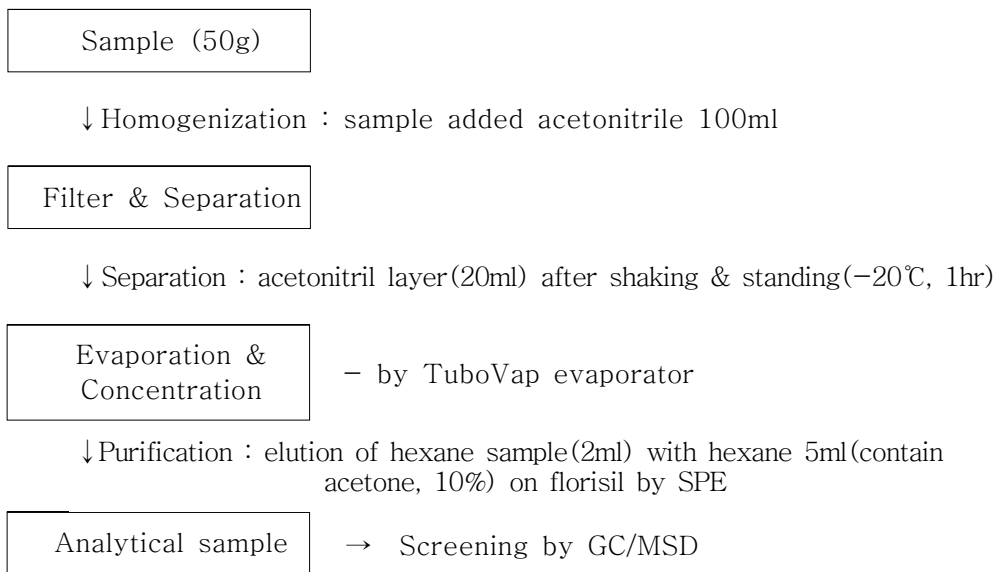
Sample (50g)

↓Homogenization : sample added acetonitrile 100ml

Filter & Separation

↓Separation : acetonitril layer(20ml) after shaking & standing(−20℃, 1hr)

Evaporation & Concentration

− by TuboVap evaporator

↓Purification : elution of hexane sample(2ml) with hexane 5ml(contain acetone, 10%) on florisil by SPE

Analytical sample

→ Screening by GC/MSD